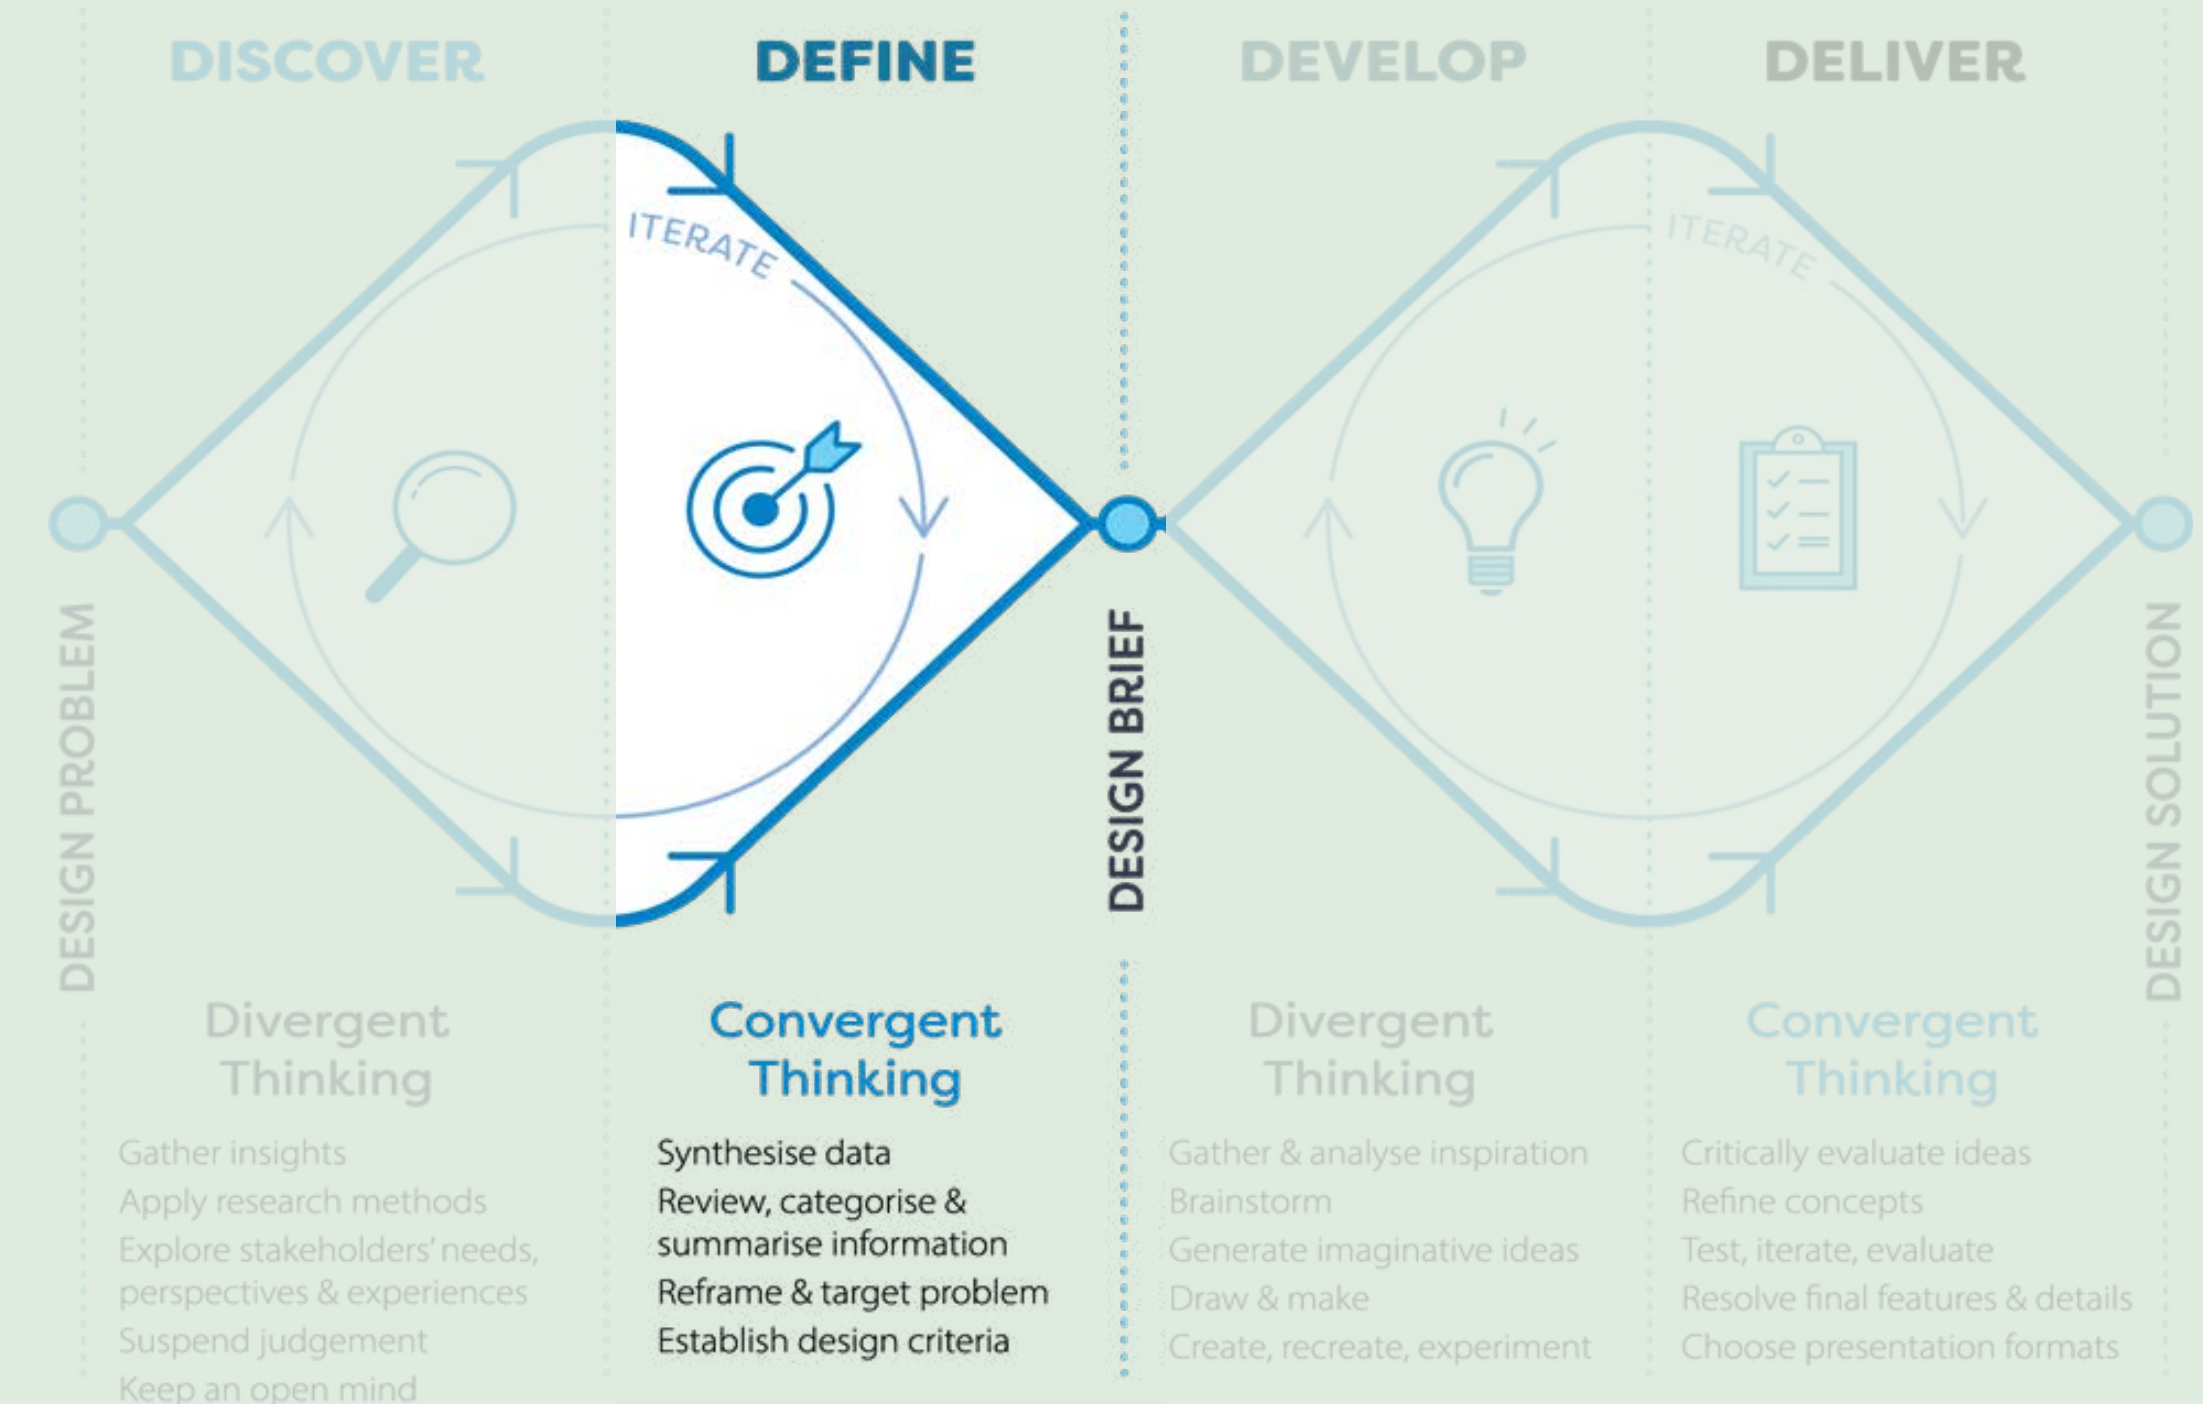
DISCOVER

DEFINE

DEVELOP

DELIVER

ITERATE

ITERATE

DESIGN PROBLEM

DESIGN BRIEF

DESIGN SOLUTION

Divergent Thinking

Gather insights
Apply research methods
Explore stakeholders' needs, perspectives & experiences
Suspend judgement
Keep an open mind

Convergent Thinking

Synthesise data
Review, categorise & summarise information
Reframe & target problem
Establish design criteria

Divergent Thinking

Gather & analyse inspiration
Brainstorm
Generate imaginative ideas
Draw & make
Create, recreate, experiment

Convergent Thinking

Critically evaluate ideas
Refine concepts
Test, iterate, evaluate
Resolve final features & details
Choose presentation formats